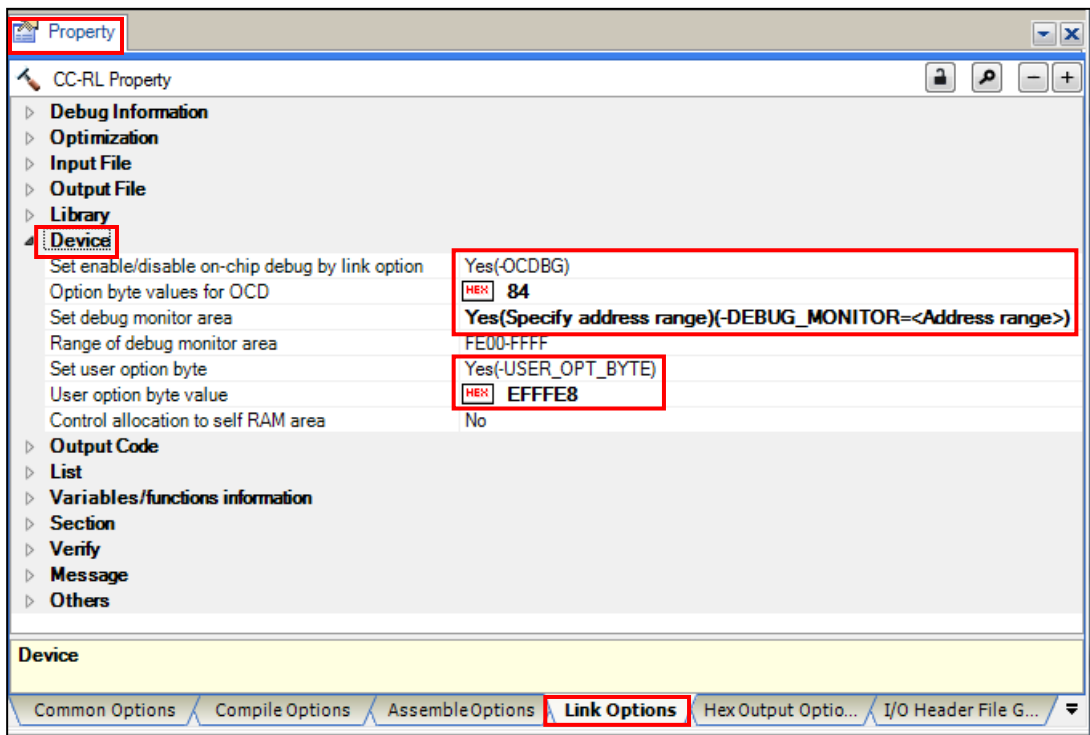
Property

CC-RL Property

Debug Information
Optimization
Input File
Output File
Library
Device

| | |
|---|---|
| Set enable/disable on-chip debug by link option | Yes(-OCDBG) |
| Option byte values for OCD | HEX 84 |
| Set debug monitor area | Yes(Specify address range)(-DEBUG_MONITOR=<Address range>) |
| Range of debug monitor area | FE00-FFFF |
| Set user option byte | Yes(-USER_OPT_BYTE) |
| User option byte value | HEX EFFFE8 |
| Control allocation to self RAM area | No |

Output Code
List
Variables/functions information
Section
Verify
Message
Others

Device

Common Options | Compile Options | Assemble Options | Link Options | Hex Output Optio... | I/O Header File G...